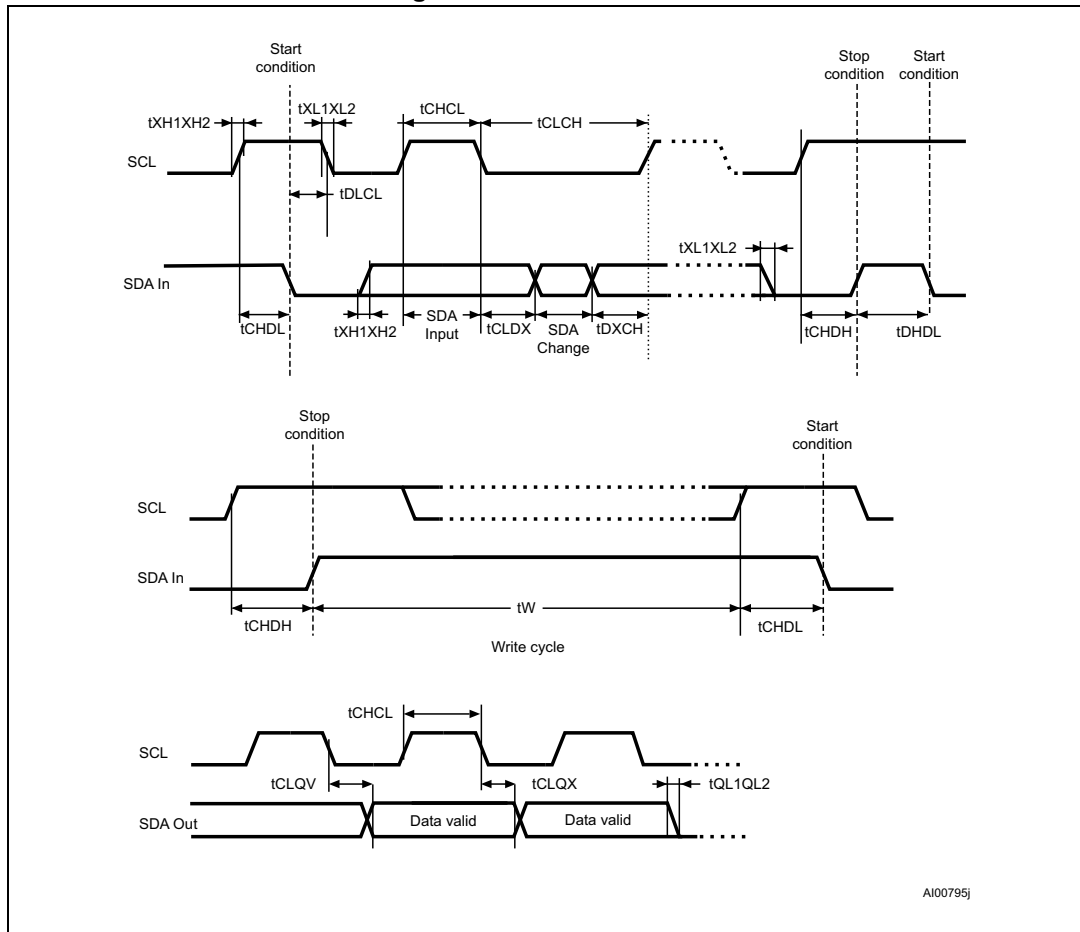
Start condition

tXH1XH2

tXL1XL2

tCHCL

tCLCH

Stop condition

Start condition

SCL

tDLCL

tXL1XL2

SDA In

tCHDL

tXH1XH2

SDA Input

tCLDX

SDA Change

tDXCH

tCHDH

tDHDL

Stop condition

Start condition

SCL

SDA In

tCHDH

tW

tCHDL

Write cycle

tCHCL

SCL

tCLQV

tCLQX

tQL1QL2

SDA Out

Data valid

Data valid

AI00795j